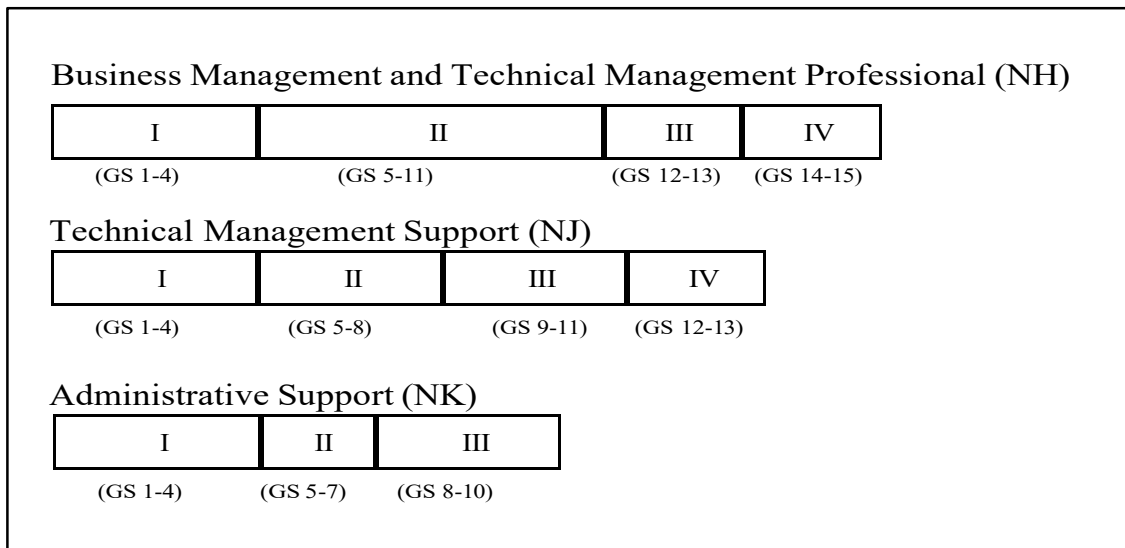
Business Management and Technical Management Professional (NH)

| I | II | III | IV |
|---|---|---|---|
| (GS 1-4) | (GS 5-11) | (GS 12-13) | (GS 14-15) |

Technical Management Support (NJ)

| I | II | III | IV |
|---|---|---|---|
| (GS 1-4) | (GS 5-8) | (GS 9-11) | (GS 12-13) |

Administrative Support (NK)

| I | II | III |
|---|---|---|
| (GS 1-4) | (GS 5-7) | (GS 8-10) |